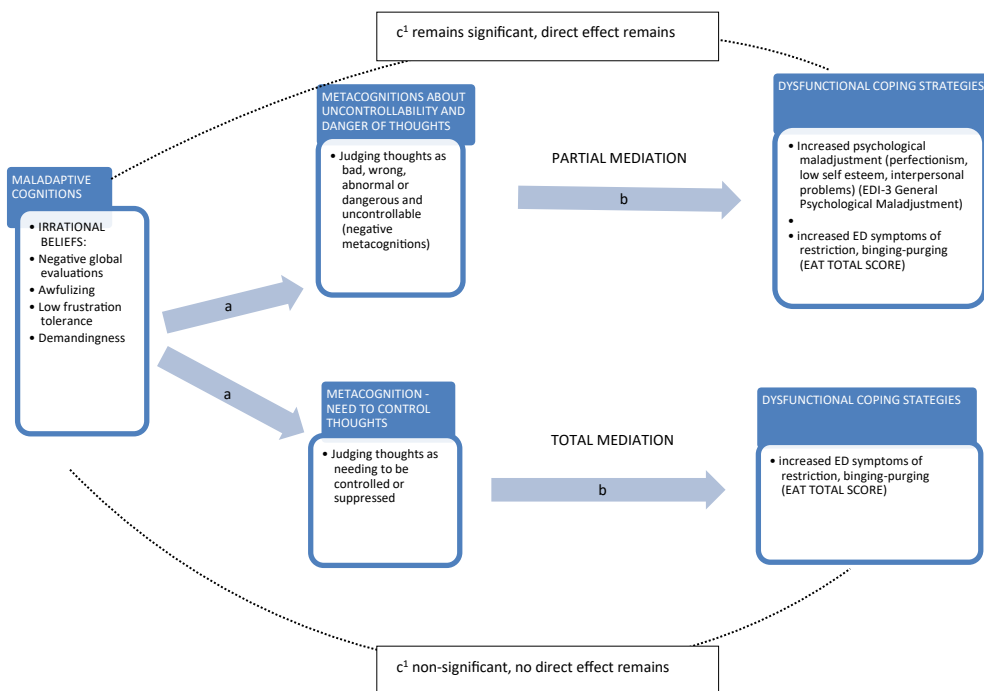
$c^1$ remains significant, direct effect remains

MALADAPTIVE COGNITIONS

- IRRATIONAL BELIEFS:
- Negative global evaluations
- Awfulizing
- Low frustration tolerance
- Demandingness

a

a

METACOGNITIONS ABOUT UNCONTROLLABILITY AND DANGER OF THOUGHTS

- Judging thoughts as bad, wrong, abnormal or dangerous and uncontrollable (negative metacognitions)

PARTIAL MEDIATION

b

DYSFUNCTIONAL COPING STRATEGIES

- Increased psychological maladjustment (perfectionism, low self esteem, interpersonal problems) (EDI-3 General Psychological Maladjustment)
-
- increased ED symptoms of restriction, binging-purging (EAT TOTAL SCORE)

METACOGNITION - NEED TO CONTROL THOUGHTS

- Judging thoughts as needing to be controlled or suppressed

TOTAL MEDIATION

b

DYSFUNCTIONAL COPING STATEGIES

- increased ED symptoms of restriction, binging-purging (EAT TOTAL SCORE)

$c^1$ non-significant, no direct effect remains